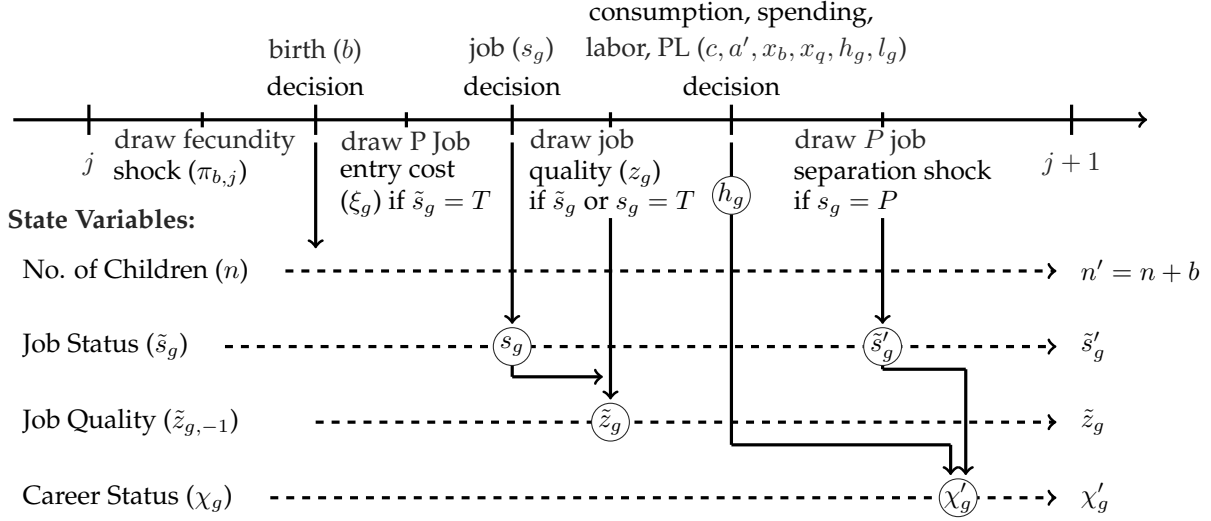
birth ($b$) decision

job ($s_g$) decision

consumption, spending, labor, PL ($c, a', x_b, x_q, h_g, l_g$) decision

$j$

draw fecundity shock ($\pi_{b,j}$)

draw P Job entry cost ($\xi_g$) if $\tilde{s}_g = T$

draw job quality ($z_g$) if $\tilde{s}_g$ or $s_g = T$

$h_g$

draw $P$ job separation shock if $s_g = P$

$j+1$

**State Variables:**

No. of Children ($n$) $n' = n + b$

Job Status ($\tilde{s}_g$) $s_g$ $\tilde{s}'_g$ $\tilde{s}'_g$

Job Quality ($\tilde{z}_{g,-1}$) $\tilde{z}_g$ $\tilde{z}_g$

Career Status ($\chi_g$) $\chi'_g$ $\chi'_g$